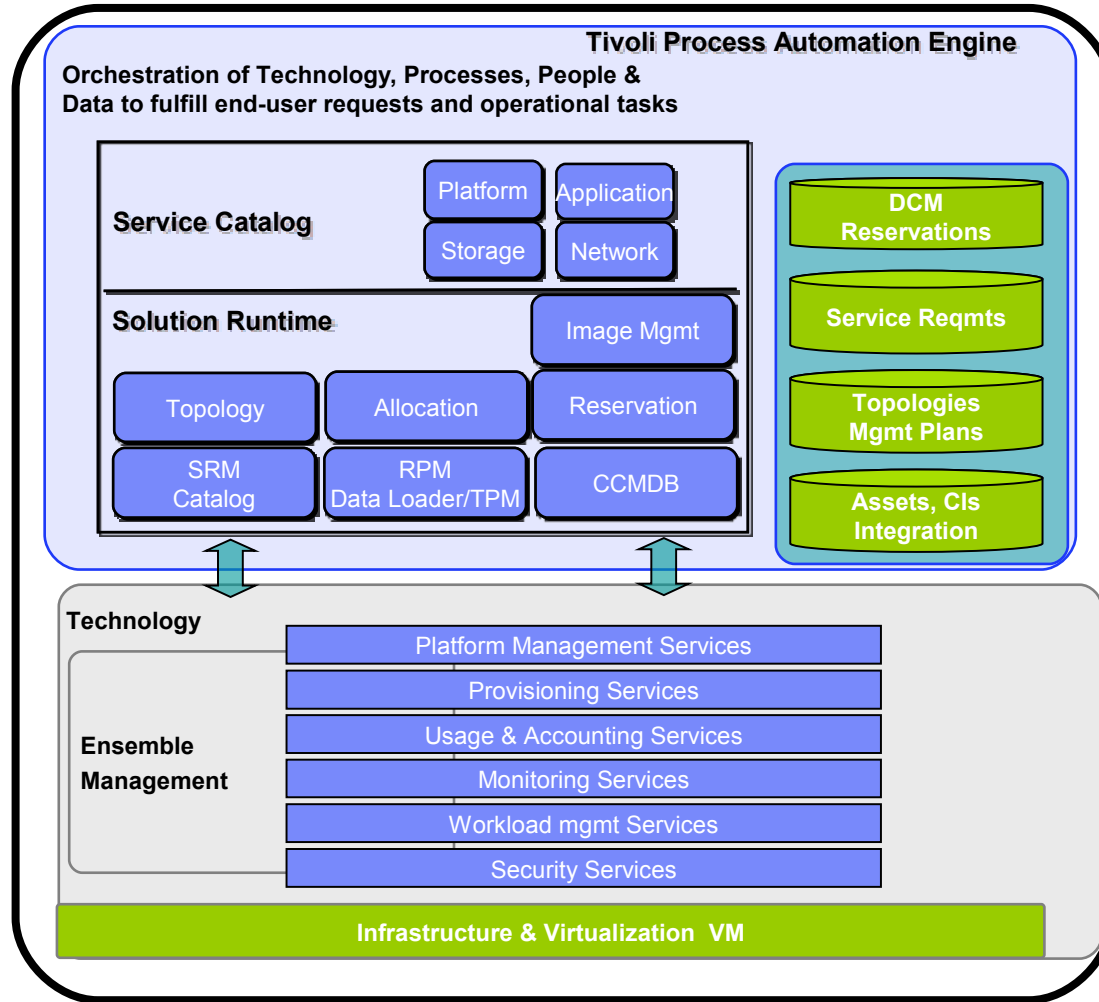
Tivoli Process Automation Engine

Orchestration of Technology, Processes, People & Data to fulfill end-user requests and operational tasks

Service Catalog

Platform

Application

Storage

Network

Solution Runtime

Image Mgmt

Topology

Allocation

Reservation

SRM Catalog

RPM Data Loader/TPM

CCMDB

DCM Reservations

Service Reqmts

Topologies Mgmt Plans

Assets, CIs Integration

Technology

Ensemble Management

Platform Management Services

Provisioning Services

Usage & Accounting Services

Monitoring Services

Workload mgmt Services

Security Services

Infrastructure & Virtualization VM